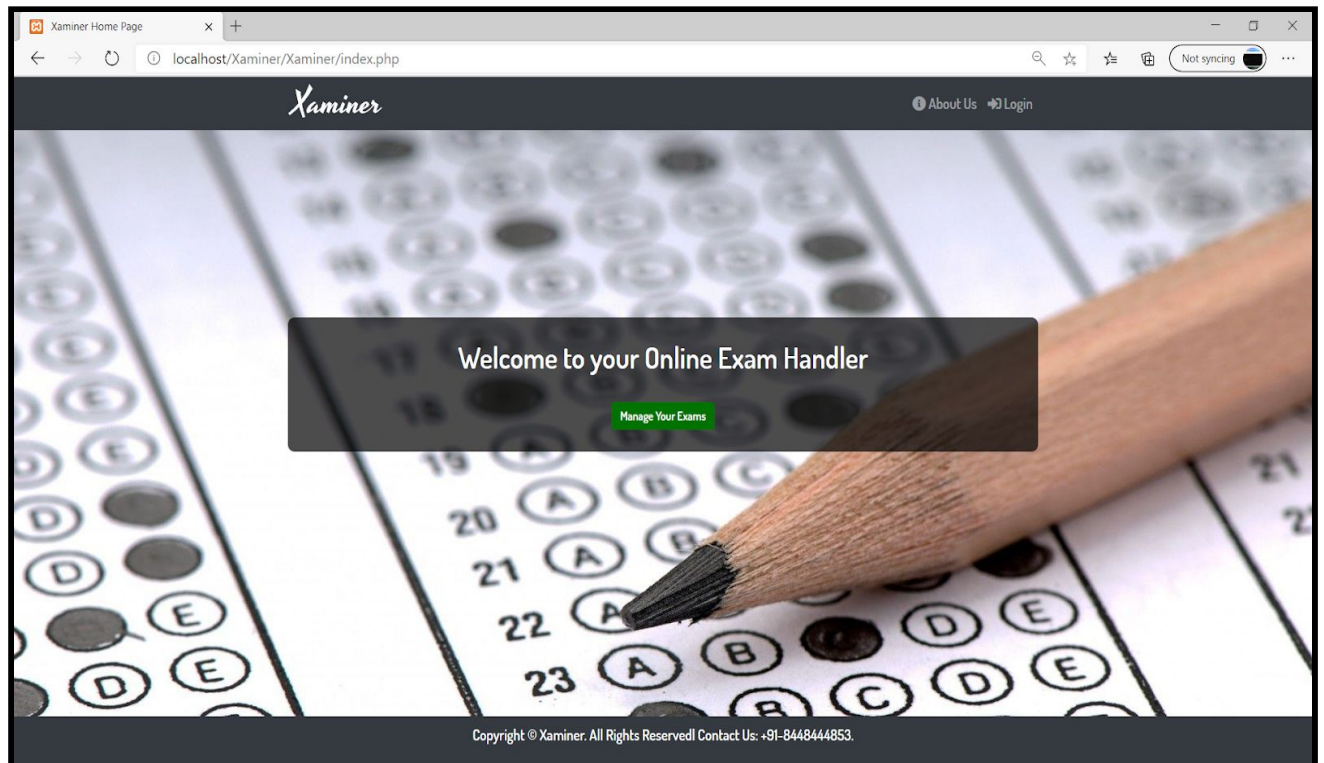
Xaminer Home Page

localhost/Xaminer/Xaminer/index.php

Not syncing

Xaminer

About Us Login

Welcome to your Online Exam Handler

Manage Your Exams

17
18
19
20
21
22
23
21

Copyright © Xaminer. All Rights Reserved| Contact Us: +91-8448444853.